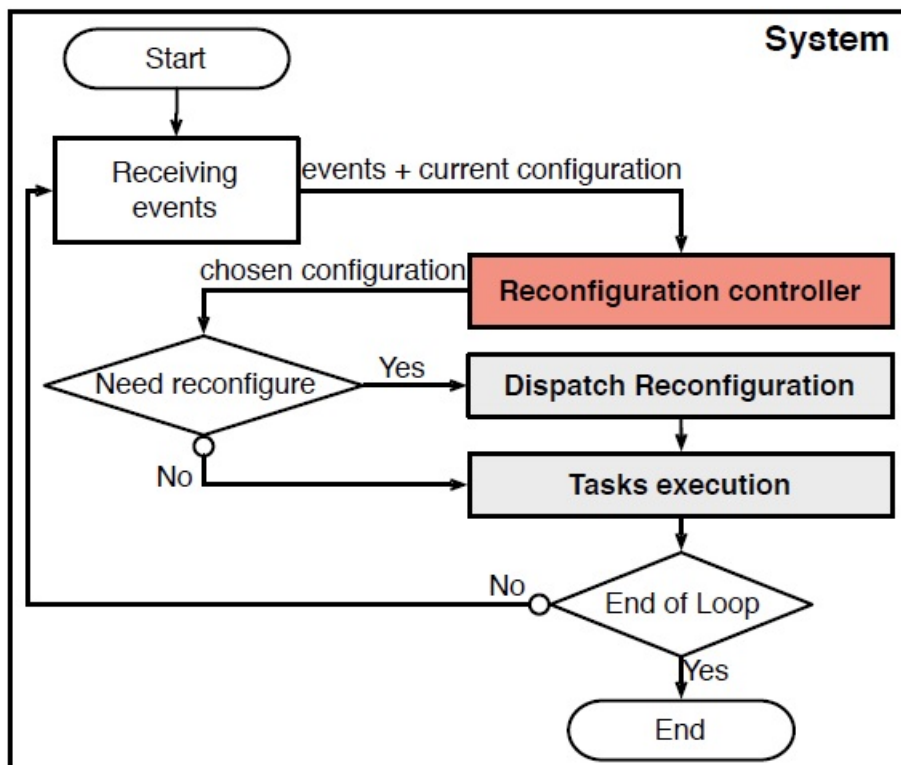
System

Start

Receiving events

events + current configuration

chosen configuration

Reconfiguration controller

Need reconfigure

Yes

Dispatch Reconfiguration

No

Tasks execution

No

End of Loop

Yes

End